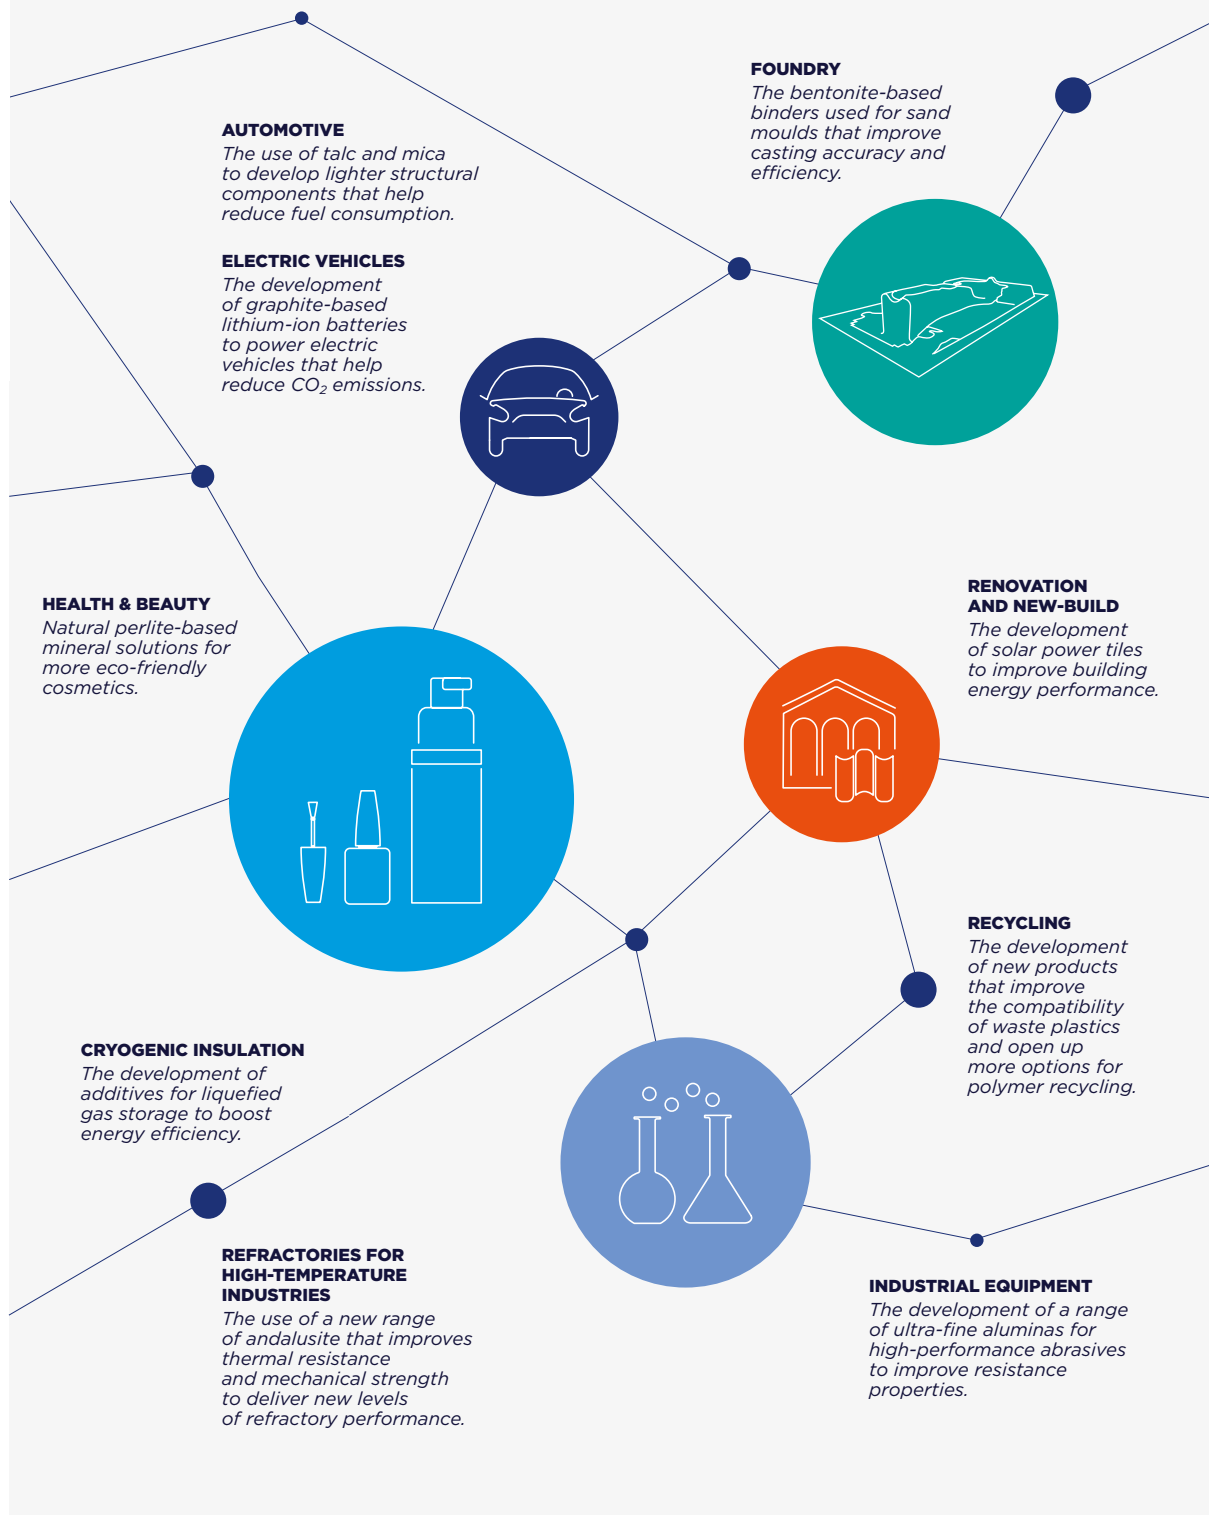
FOUNDRY
The bentonite-based binders used for sand moulds that improve casting accuracy and efficiency.

AUTOMOTIVE
The use of talc and mica to develop lighter structural components that help reduce fuel consumption.

ELECTRIC VEHICLES
The development of graphite-based lithium-ion batteries to power electric vehicles that help reduce $CO_2$ emissions.

HEALTH & BEAUTY
Natural perlite-based mineral solutions for more eco-friendly cosmetics.

RENOVATION AND NEW-BUILD
The development of solar power tiles to improve building energy performance.

RECYCLING
The development of new products that improve the compatibility of waste plastics and open up more options for polymer recycling.

CRYOGENIC INSULATION
The development of additives for liquefied gas storage to boost energy efficiency.

REFRACTORIES FOR HIGH-TEMPERATURE INDUSTRIES
The use of a new range of andalusite that improves thermal resistance and mechanical strength to deliver new levels of refractory performance.

INDUSTRIAL EQUIPMENT
The development of a range of ultra-fine aluminas for high-performance abrasives to improve resistance properties.